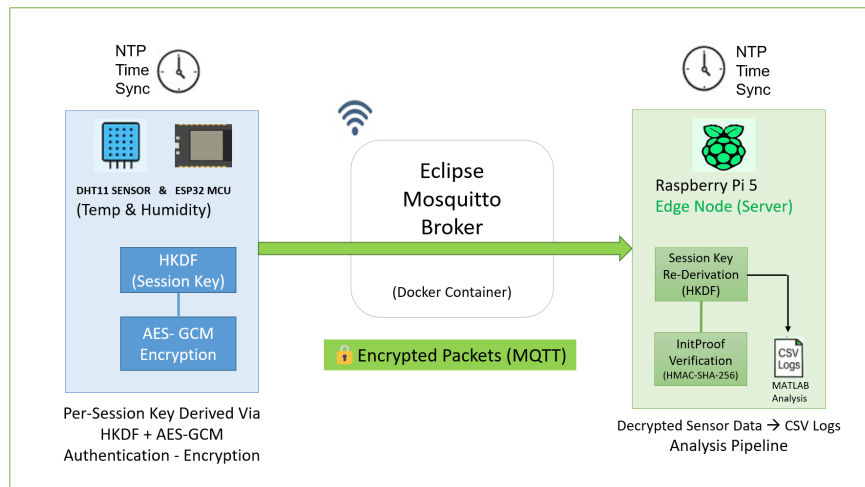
NTP
Time
Sync

DHT11 SENSOR & ESP32 MCU
(Temp & Humidity)

HKDF
(Session Key)

AES- GCM
Encryption

Per-Session Key Derived Via HKDF + AES-GCM Authentication - Encryption

Eclipse
Mosquitto
Broker

(Docker Container)

🔒 Encrypted Packets (MQTT)

NTP
Time
Sync

Raspberry Pi 5
Edge Node (Server)

Session Key
Re-Derivation
(HKDF)

InitProof
Verification
(HMAC-SHA-256)

CSV
Logs

MATLAB
Analysis

Decrypted Sensor Data → CSV Logs
Analysis Pipeline